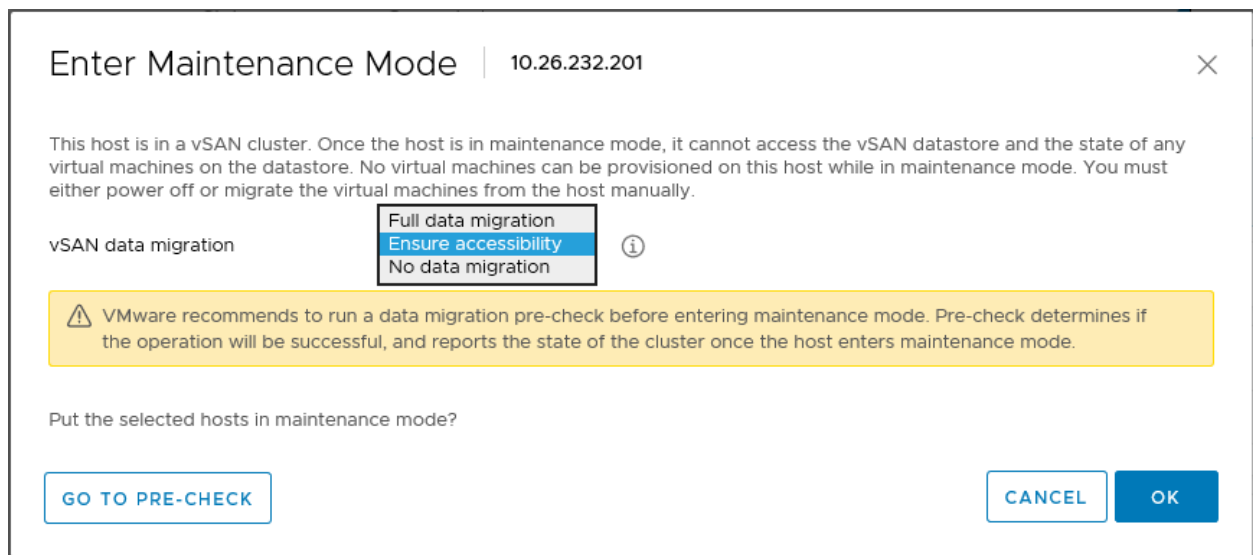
Enter Maintenance Mode | 10.26.232.201

×

This host is in a vSAN cluster. Once the host is in maintenance mode, it cannot access the vSAN datastore and the state of any virtual machines on the datastore. No virtual machines can be provisioned on this host while in maintenance mode. You must either power off or migrate the virtual machines from the host manually.

vSAN data migration

Full data migration
Ensure accessibility
No data migration

VMware recommends to run a data migration pre-check before entering maintenance mode. Pre-check determines if the operation will be successful, and reports the state of the cluster once the host enters maintenance mode.

Put the selected hosts in maintenance mode?

GO TO PRE-CHECK

CANCEL

OK